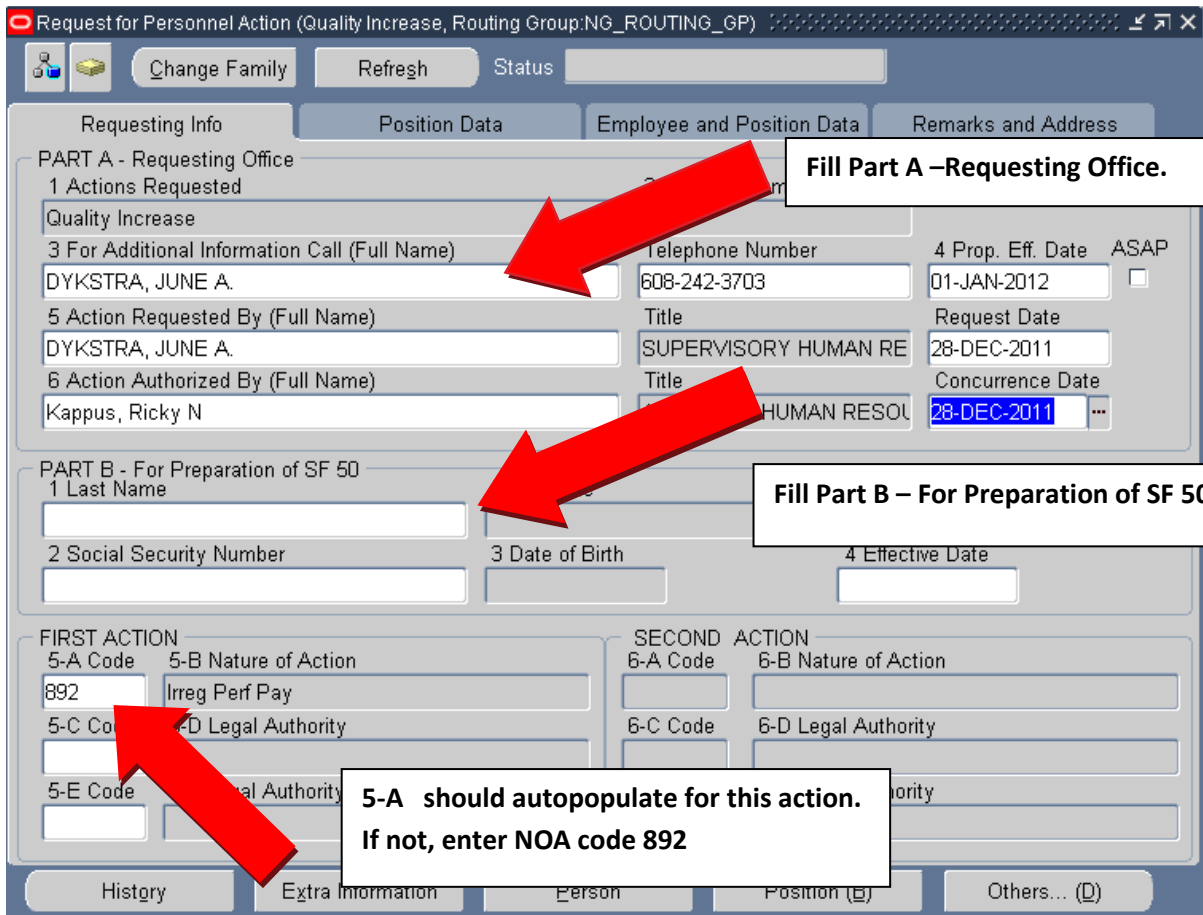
Request for Personnel Action (Quality Increase, Routing Group:NG_ROUTING_GP)

Change Family
Refresh
Status

Requesting Info
Position Data
Employee and Position Data
Remarks and Address

PART A - Requesting Office
1 Actions Requested
Quality Increase
3 For Additional Information Call (Full Name)
DYKSTRA, JUNE A.
Telephone Number
608-242-3703
4 Prop. Eff. Date
01-JAN-2012
ASAP
5 Action Requested By (Full Name)
DYKSTRA, JUNE A.
Title
SUPERVISORY HUMAN RE
Request Date
28-DEC-2011
6 Action Authorized By (Full Name)
Kappus, Ricky N
Title
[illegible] HUMAN RESOU
Concurrence Date
28-DEC-2011

Fill Part A –Requesting Office.

PART B - For Preparation of SF 50
1 Last Name
2 Social Security Number
3 Date of Birth
4 Effective Date

Fill Part B – For Preparation of SF 50

FIRST ACTION
5-A Code
5-B Nature of Action
892
Irreg Perf Pay
5-C Code
5-D Legal Authority
5-E Code
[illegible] Authority

SECOND ACTION
6-A Code
6-B Nature of Action
6-C Code
6-D Legal Authority
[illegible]hority

5-A should autopopulate for this action.
If not, enter NOA code 892

History
Extra Information
Person
Position (B)
Others... (D)